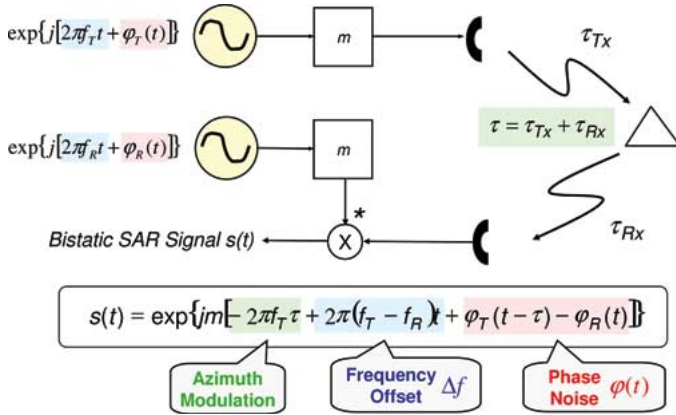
$\exp\{j[2\pi f_T t + \varphi_T(t)]\}$

$m$

$\tau_{Tx}$

$\exp\{j[2\pi f_R t + \varphi_R(t)]\}$

$m$

$\tau = \tau_{Tx} + \tau_{Rx}$

*

Bistatic SAR Signal s(t)

X

$\tau_{Rx}$

$s(t) = \exp\{jm[-2\pi f_T \tau + 2\pi(f_T - f_R)t + \varphi_T(t-\tau) - \varphi_R(t)]\}$

Azimuth Modulation

Frequency Offset $\Delta f$

Phase Noise $\varphi(t)$